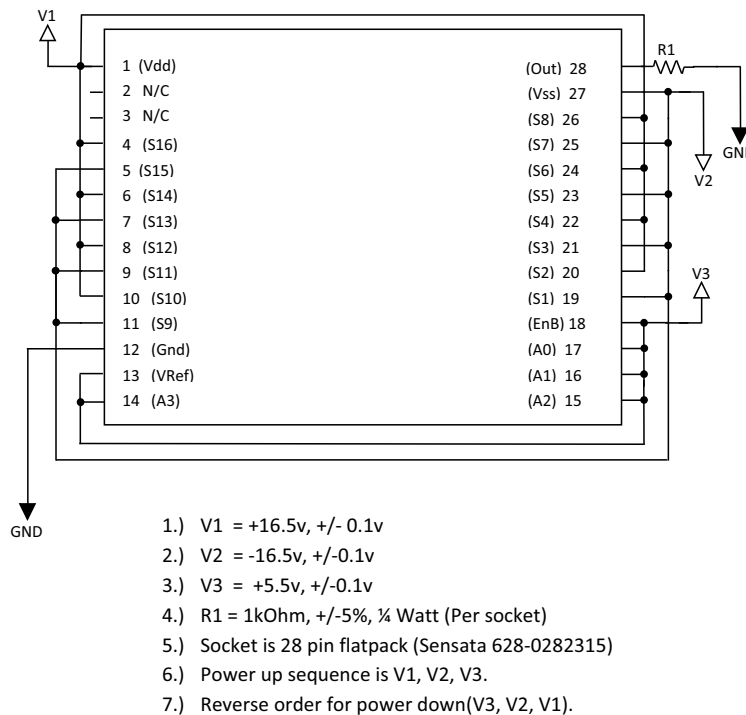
V1

1 (Vdd)
2 N/C
3 N/C
4 (S16)
5 (S15)
6 (S14)
7 (S13)
8 (S12)
9 (S11)
10 (S10)
11 (S9)
12 (Gnd)
13 (VRef)
14 (A3)

(Out) 28
(Vss) 27
(S8) 26
(S7) 25
(S6) 24
(S5) 23
(S4) 22
(S3) 21
(S2) 20
(S1) 19
(EnB) 18
(A0) 17
(A1) 16
(A2) 15

R1
GND
V2
V3
GND

1.) V1 = +16.5v, +/- 0.1v
2.) V2 = -16.5v, +/-0.1v
3.) V3 = +5.5v, +/-0.1v
4.) R1 = 1kOhm, +/-5%, ¼ Watt (Per socket)
5.) Socket is 28 pin flatpack (Sensata 628-0282315)
6.) Power up sequence is V1, V2, V3.
7.) Reverse order for power down(V3, V2, V1).